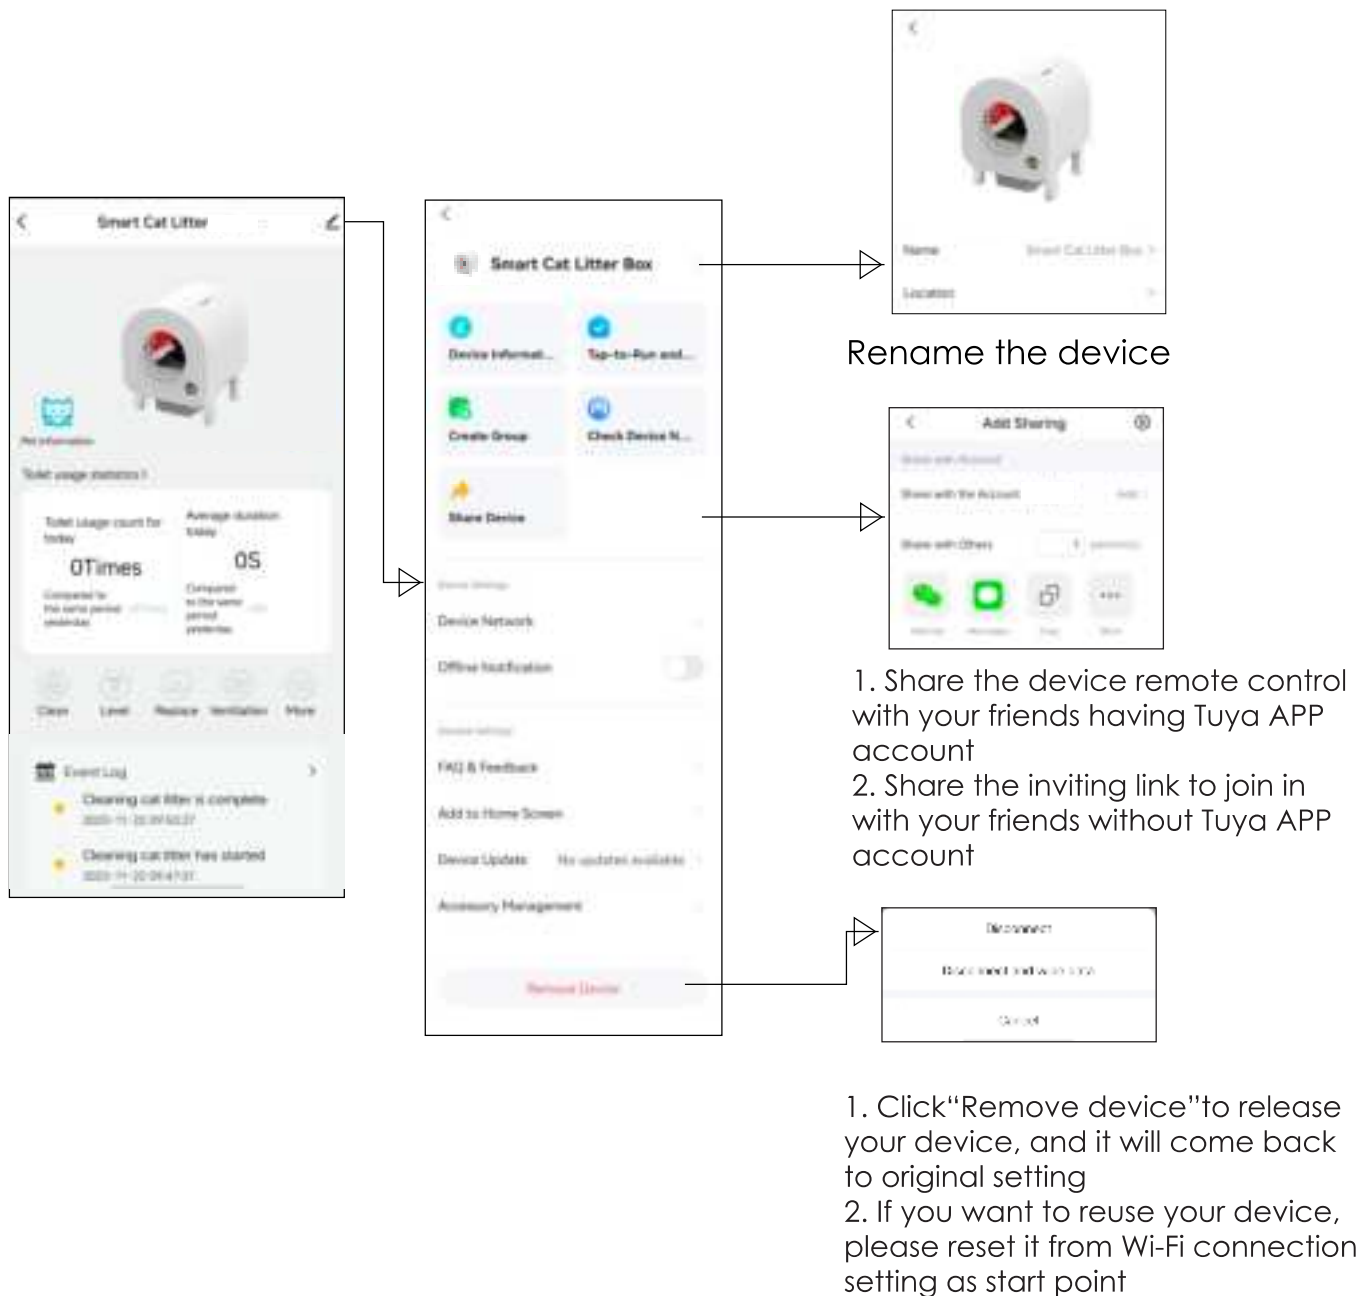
Smart Cat Litter

Pet information

Toilet usage statistics >

Toilet usage count for today

0Times

Compared to the same period yesterday

Average duration today

0S

Compared to the same period yesterday

Clean Level Replace Ventilation More

Event Log

Cleaning cat litter is complete

Cleaning cat litter has started

Smart Cat Litter Box

Device Informat...

Tap-to-Run and...

Create Group

Check Device N...

Share Device

Device Network

Offline Notification

FAQ & Feedback

Add to Home Screen

Device Update No updates available

Accessory Management

Remove Device

Name Smart Cat Litter Box >

Location

Rename the device

Add Sharing

Share with the Account

Share with Others

1. Share the device remote control with your friends having Tuya APP account
2. Share the inviting link to join in with your friends without Tuya APP account

Disconnect

Disconnect and wipe data

Cancel

1. Click“Remove device”to release your device, and it will come back to original setting
2. If you want to reuse your device, please reset it from Wi-Fi connection setting as start point